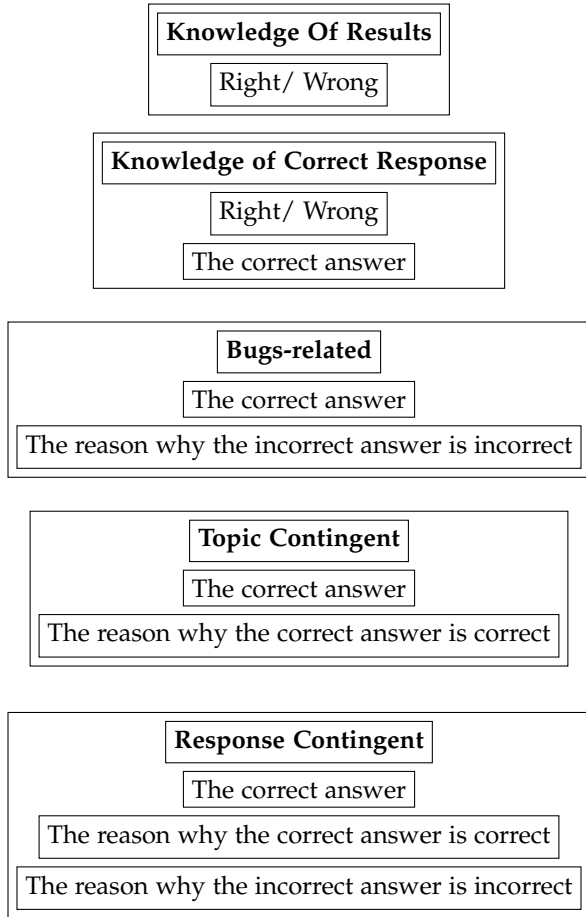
Knowledge Of Results

Right/ Wrong

Knowledge of Correct Response

Right/ Wrong

The correct answer

Bugs-related

The correct answer

The reason why the incorrect answer is incorrect

Topic Contingent

The correct answer

The reason why the correct answer is correct

Response Contingent

The correct answer

The reason why the correct answer is correct

The reason why the incorrect answer is incorrect